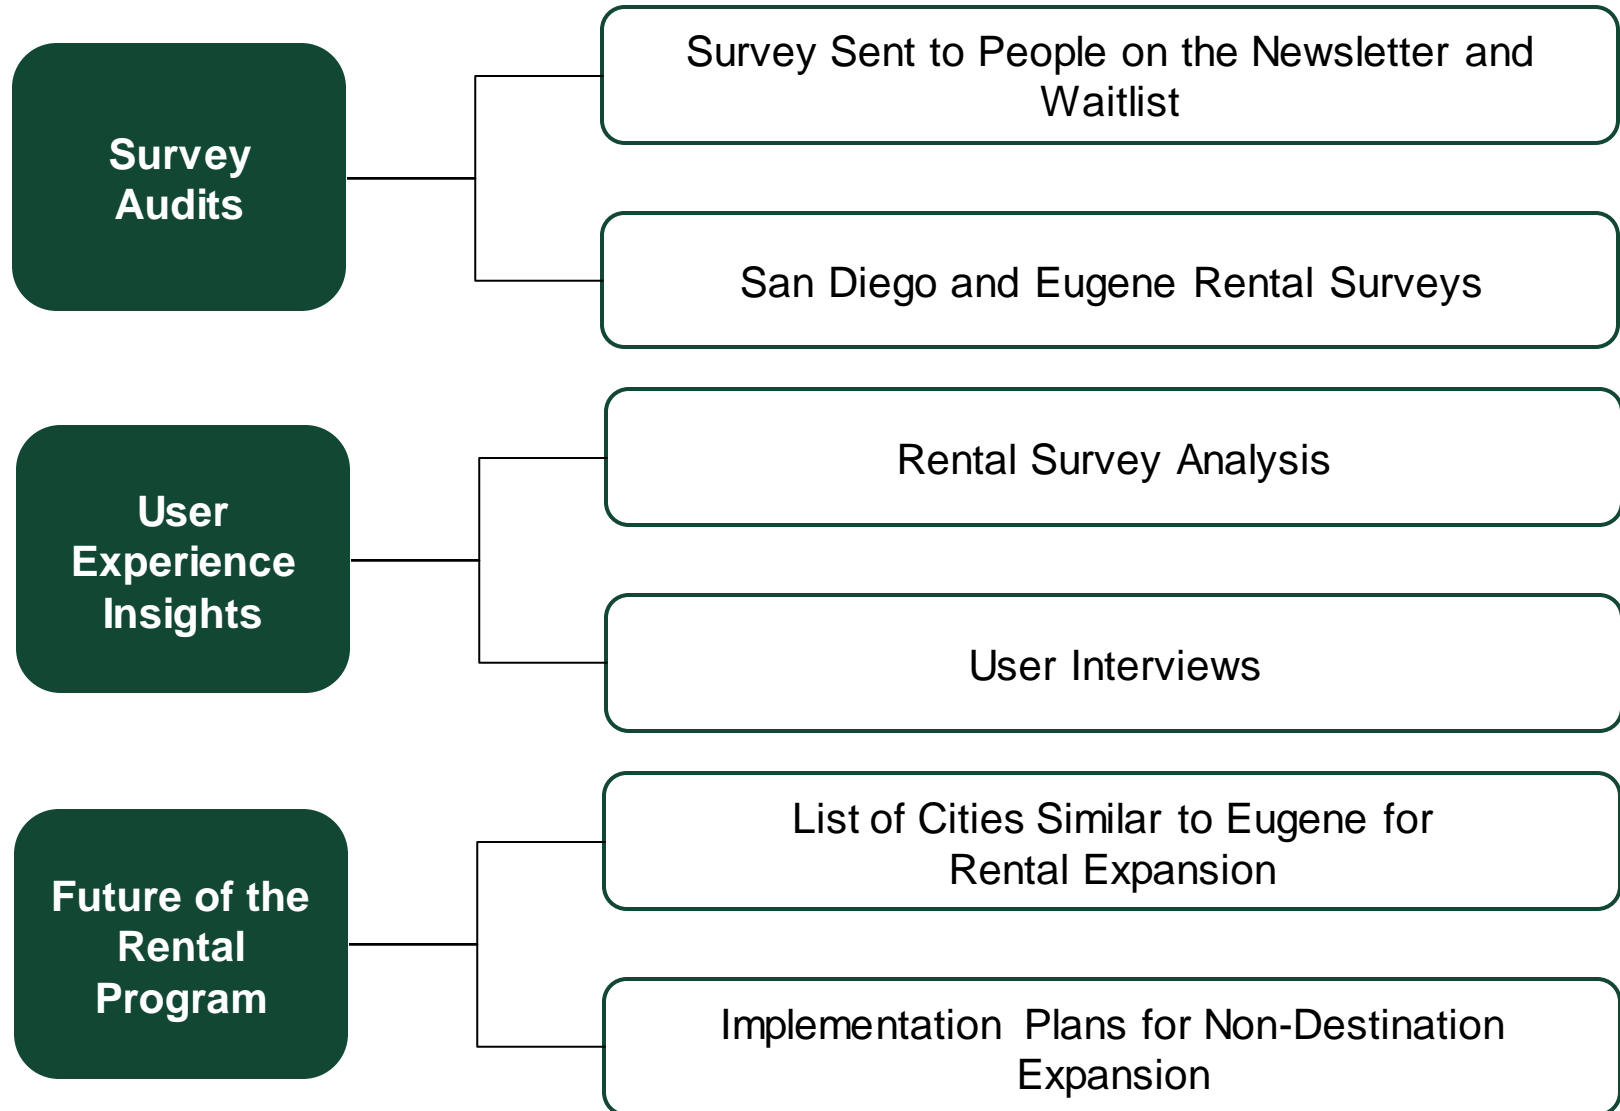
Survey Audits

Survey Sent to People on the Newsletter and Waitlist

San Diego and Eugene Rental Surveys

User Experience Insights

Rental Survey Analysis

User Interviews

Future of the Rental Program

List of Cities Similar to Eugene for Rental Expansion

Implementation Plans for Non-Destination Expansion